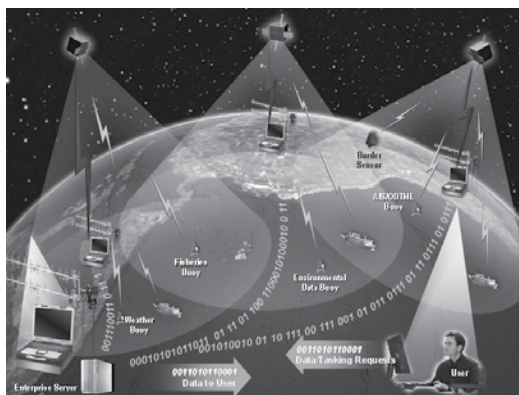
Border Sensor

ARGOS/THL Buoy

Fisheries Buoy

Environmental Data Buoy

Weather Buoy

Enterprise Server

001101011000101

Data to User

0011010110001

Data/Tasking Requests

User

0001010101011011 01 11 01 100 1100010100010 0 11

0101010010 01 10 111 00 111 001 01 011 0111 01 11 011 01 011

00111011 0